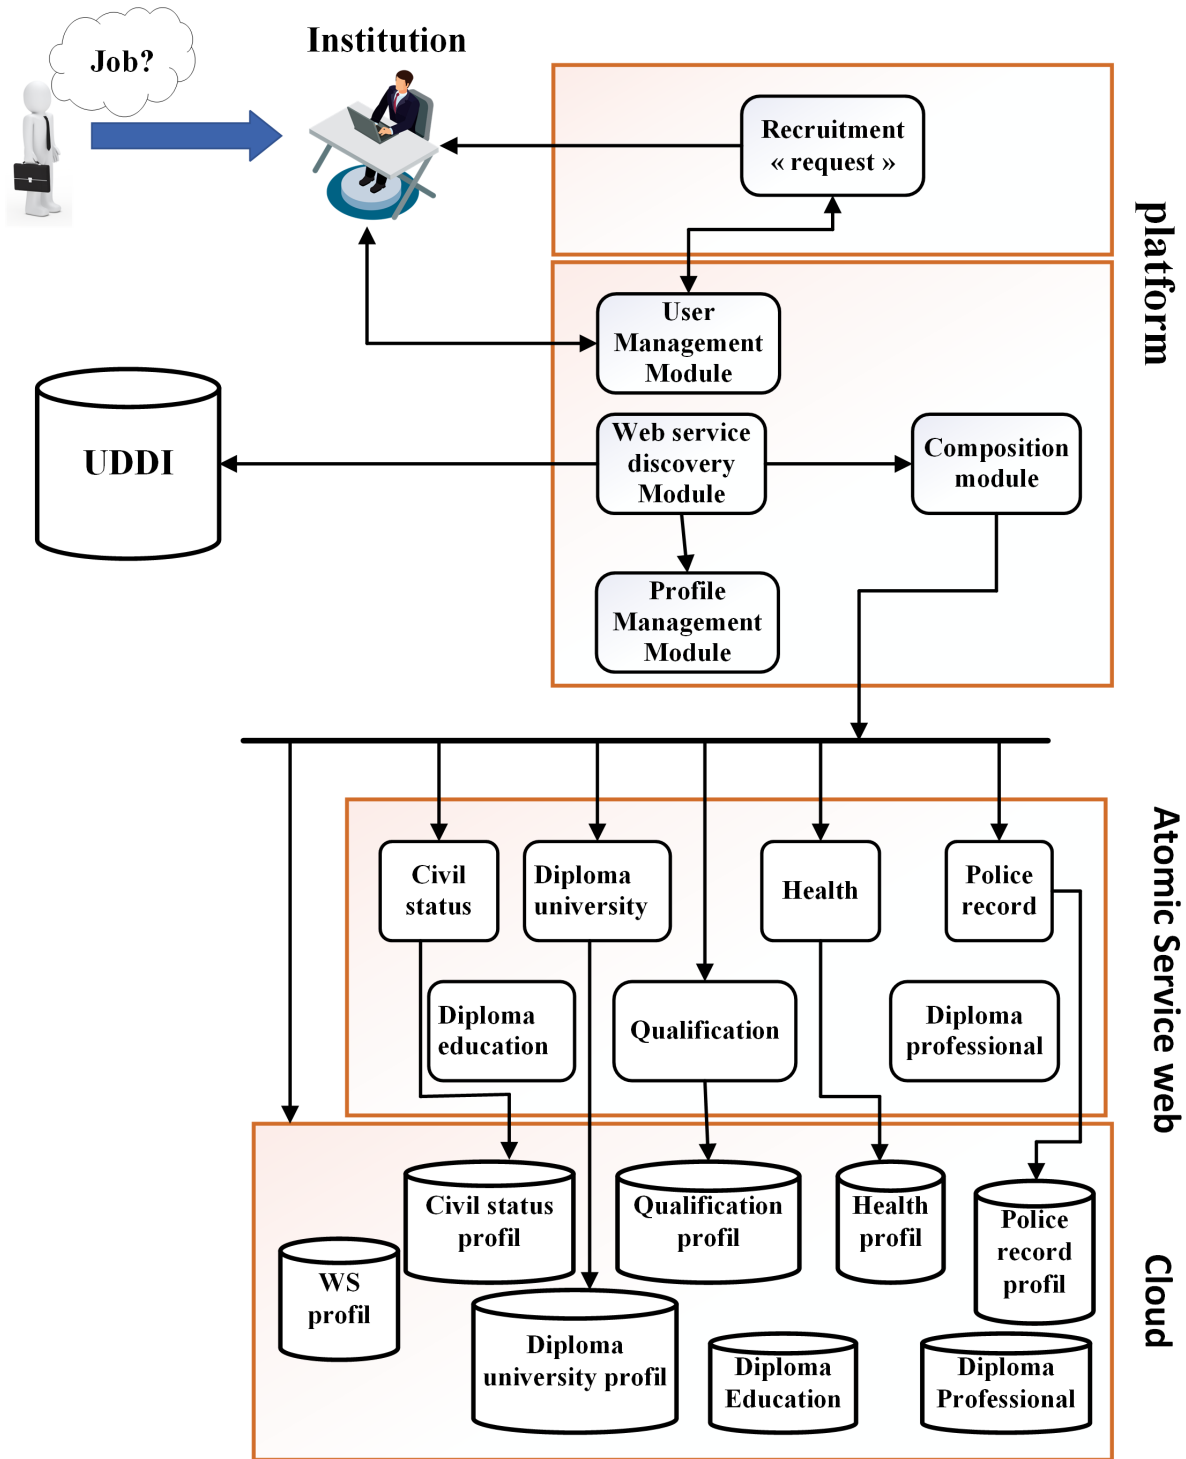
Job?

Institution

Recruitment « request »

platform

User Management Module

UDDI

Web service discovery Module

Composition module

Profile Management Module

Civil status

Diploma university

Health

Police record

Atomic Service web

Diploma education

Qualification

Diploma professional

Civil status profil

Qualification profil

Health profil

Police record profil

WS profil

Diploma university profil

Diploma Education

Diploma Professional

Cloud